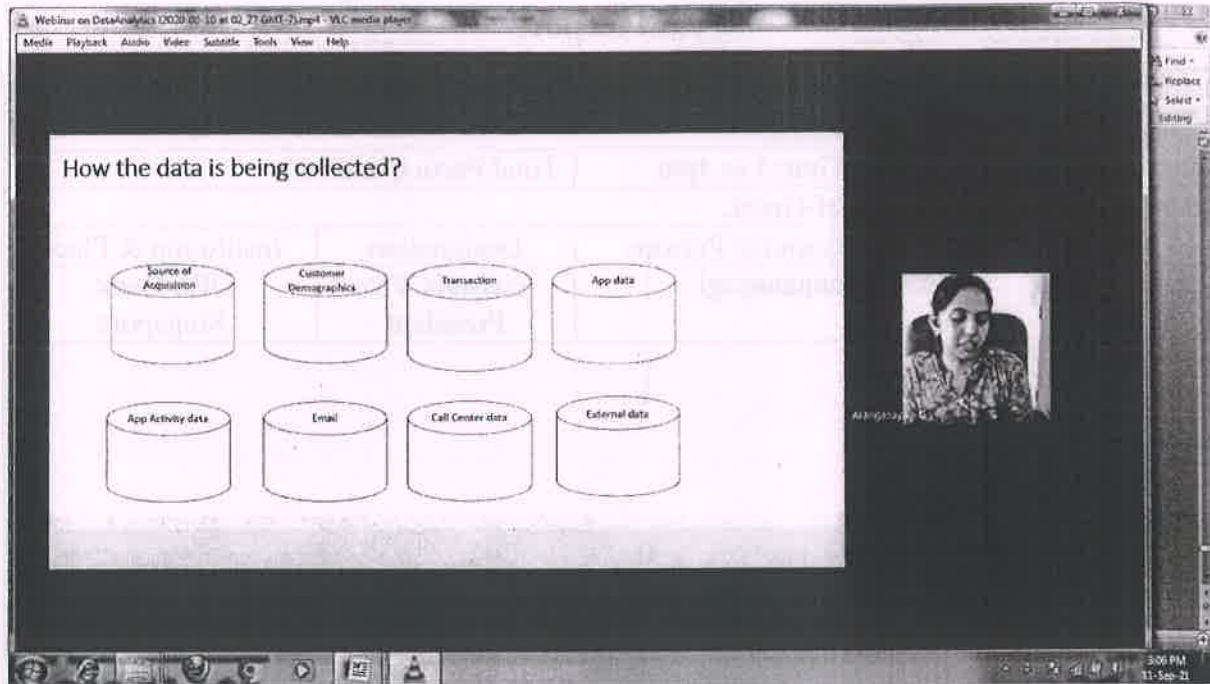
Webinar on DataAnalytics (2020-00-10 at 02_27 GMT-7).mp4 - VLC media player

Media Playback Audio Video Subtitle Tools View Help

Find
Replace
Select
Editing

How the data is being collected?

Source of Acquisition

Customer Demographics

Transaction

App data

App Activity data

Email

Call Center data

External data

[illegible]

3:06 PM
11-Sep-21